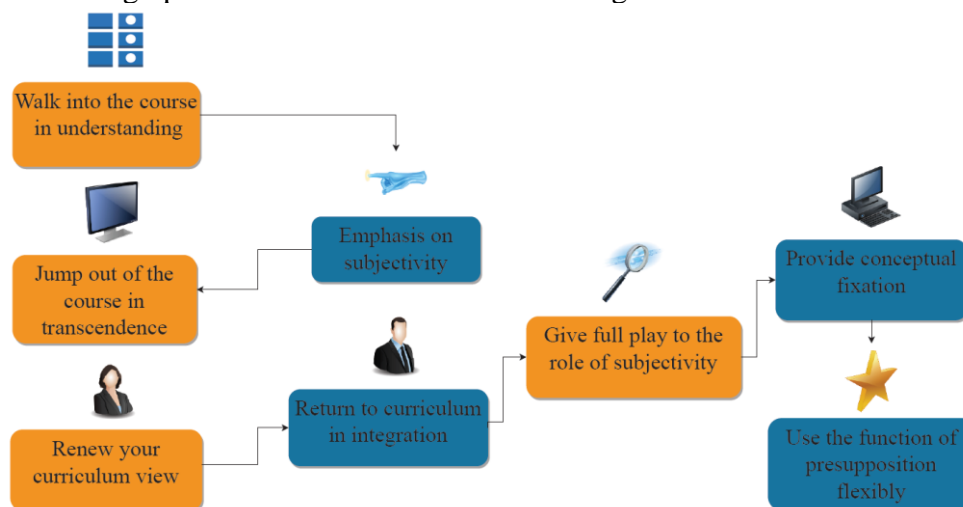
Walk into the course in understanding

Emphasis on subjectivity

Jump out of the course in transcendence

Renew your curriculum view

Return to curriculum in integration

Give full play to the role of subjectivity

Provide conceptual fixation

Use the function of presupposition flexibly